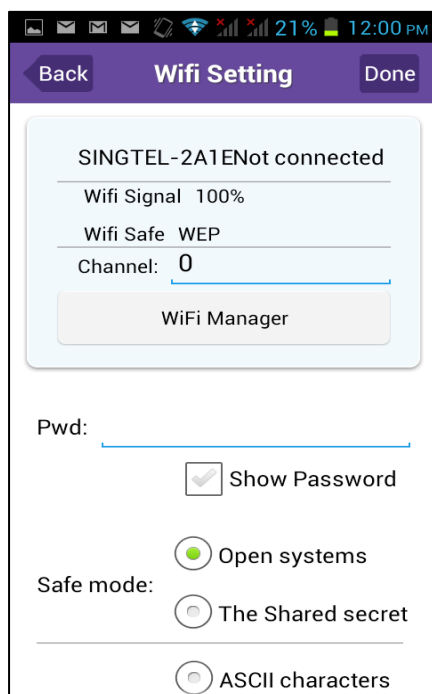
21% 12:00 PM

Back Wifi Setting Done

SINGTEL-2A1ENot connected

Wifi Signal 100%

Wifi Safe WEP

Channel: 0

WiFi Manager

Pwd:

Show Password

Open systems

Safe mode:

The Shared secret

ASCII characters